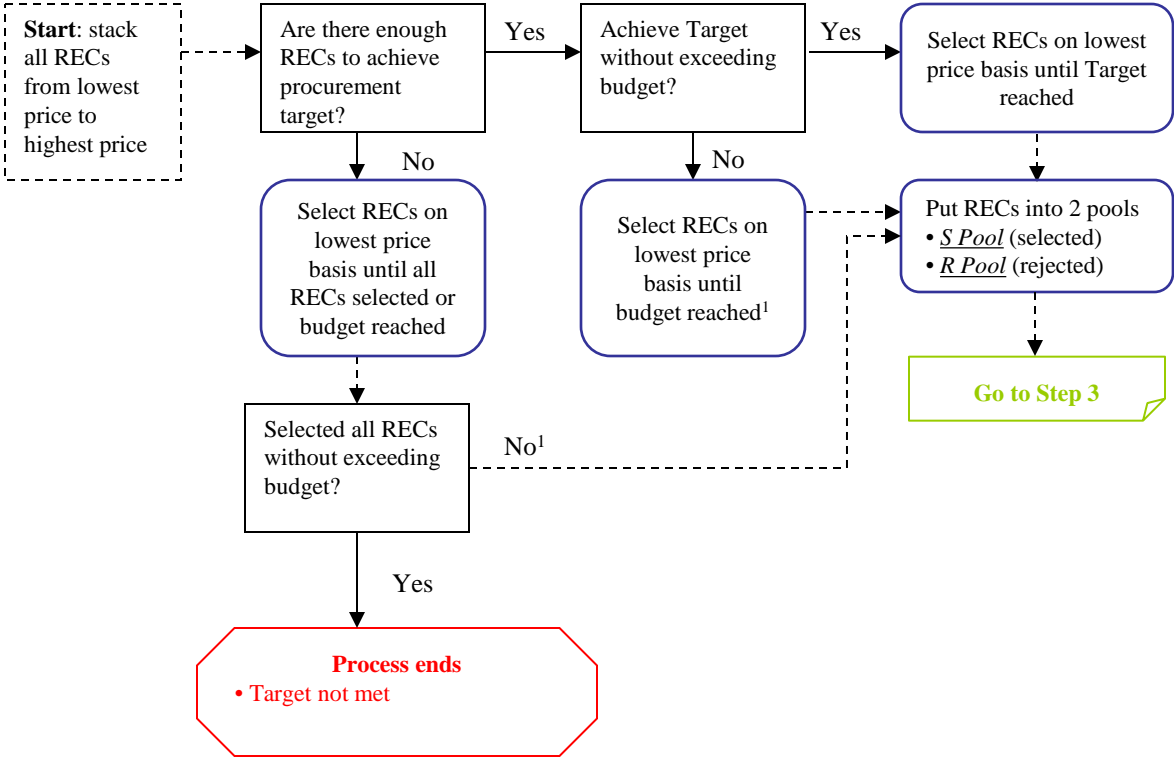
**Start**: stack all RECs from lowest price to highest price

Are there enough RECs to achieve procurement target?

Yes

Achieve Target without exceeding budget?

Yes

Select RECs on lowest price basis until Target reached

No

Select RECs on lowest price basis until all RECs selected or budget reached

No

Select RECs on lowest price basis until budget reached$^1$

Put RECs into 2 pools
• *S Pool* (selected)
• *R Pool* (rejected)

**Go to Step 3**

Selected all RECs without exceeding budget?

No$^1$

Yes

**Process ends**
• Target not met